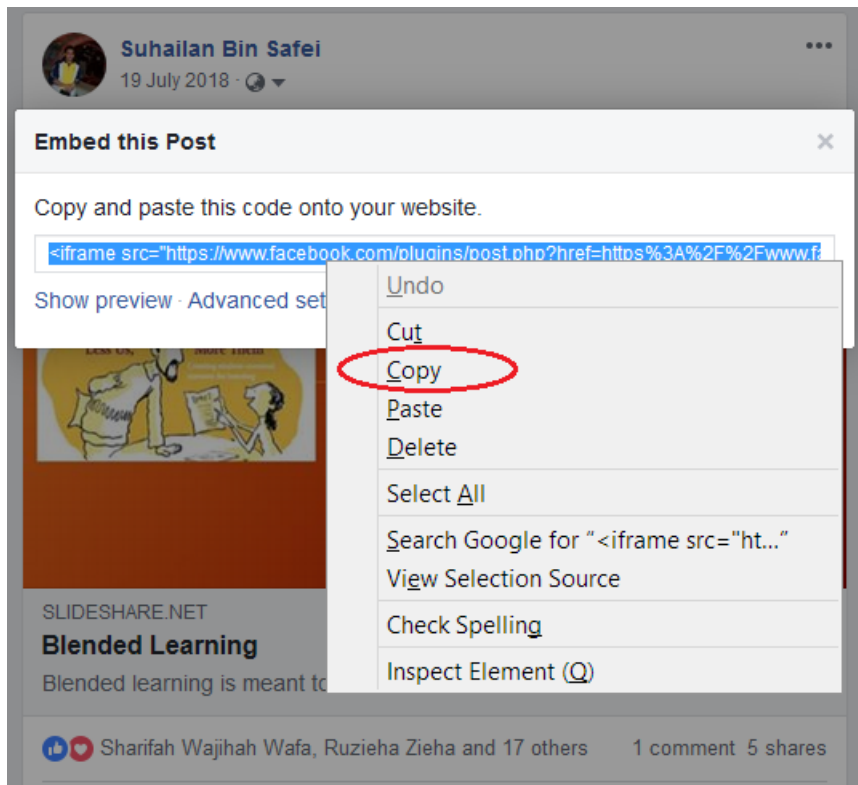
Suhailan Bin Safei
19 July 2018 ·

Embed this Post

×

Copy and paste this code onto your website.

<iframe src="https://www.facebook.com/plugins/post.php?href=https%3A%2F%2Fwww.fa

Show preview · Advanced set

Less Us, More Them

Undo
Cut
Copy
Paste
Delete
Select All
Search Google for "<iframe src="ht..."
View Selection Source
Check Spelling
Inspect Element (Q)

SLIDESHARE.NET
Blended Learning
Blended learning is meant to

Sharifah Wajihah Wafa, Ruzieha Zieha and 17 others

1 comment 5 shares